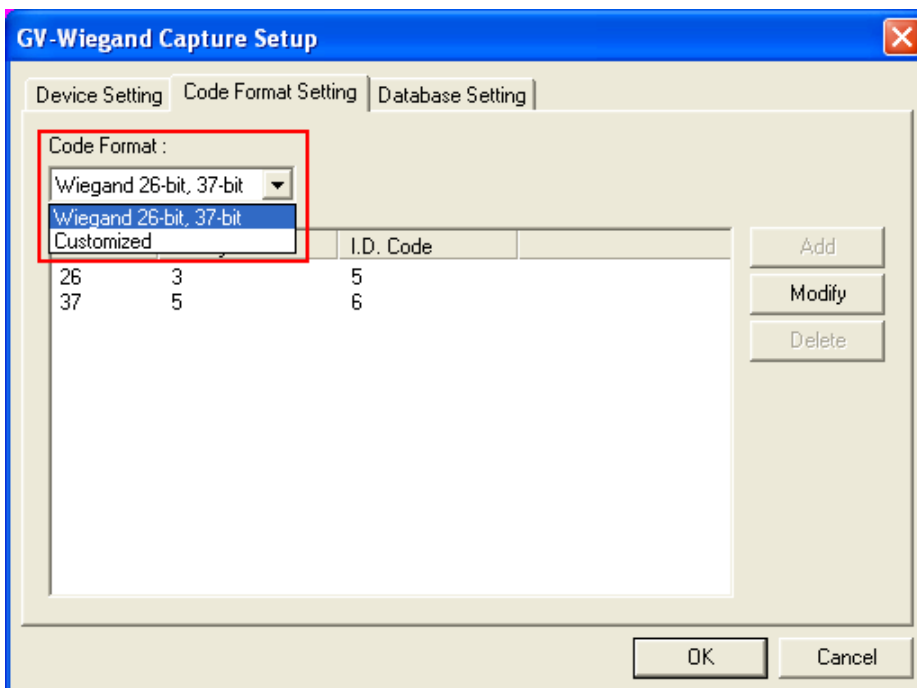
GV-Wiegand Capture Setup

Device Setting | Code Format Setting | Database Setting

Code Format :

Wiegand 26-bit, 37-bit

Wiegand 26-bit, 37-bit
Customized

| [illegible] | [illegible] | I.D. Code |
|---|---|---|
| 26 | 3 | 5 |
| 37 | 5 | 6 |

Add
Modify
Delete

OK
Cancel